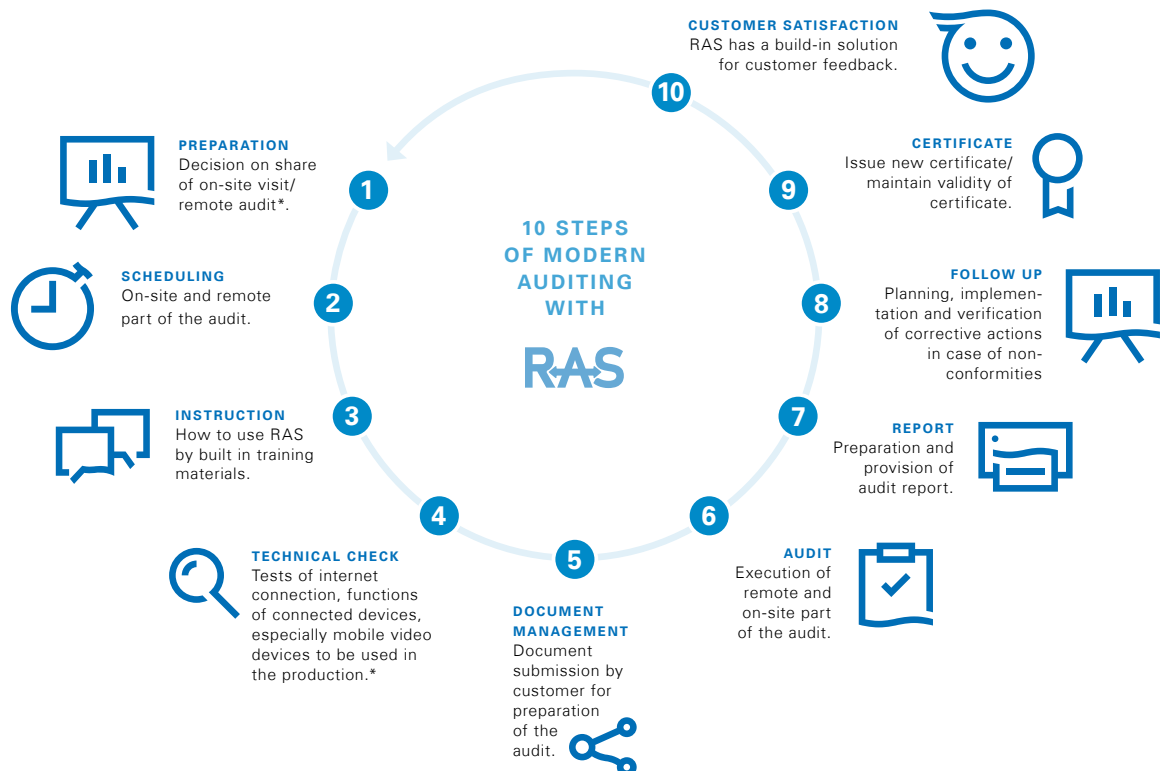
10 STEPS OF MODERN AUDITING WITH

RAS

1

PREPARATION
Decision on share of on-site visit/ remote audit*.

2

SCHEDULING
On-site and remote part of the audit.

3

INSTRUCTION
How to use RAS by built in training materials.

4

TECHNICAL CHECK
Tests of internet connection, functions of connected devices, especially mobile video devices to be used in the production.*

5

DOCUMENT MANAGEMENT
Document submission by customer for preparation of the audit.

6

AUDIT
Execution of remote and on-site part of the audit.

7

REPORT
Preparation and provision of audit report.

8

FOLLOW UP
Planning, implementation and verification of corrective actions in case of nonconformities

9

CERTIFICATE
Issue new certificate/ maintain validity of certificate.

10

CUSTOMER SATISFACTION
RAS has a build-in solution for customer feedback.